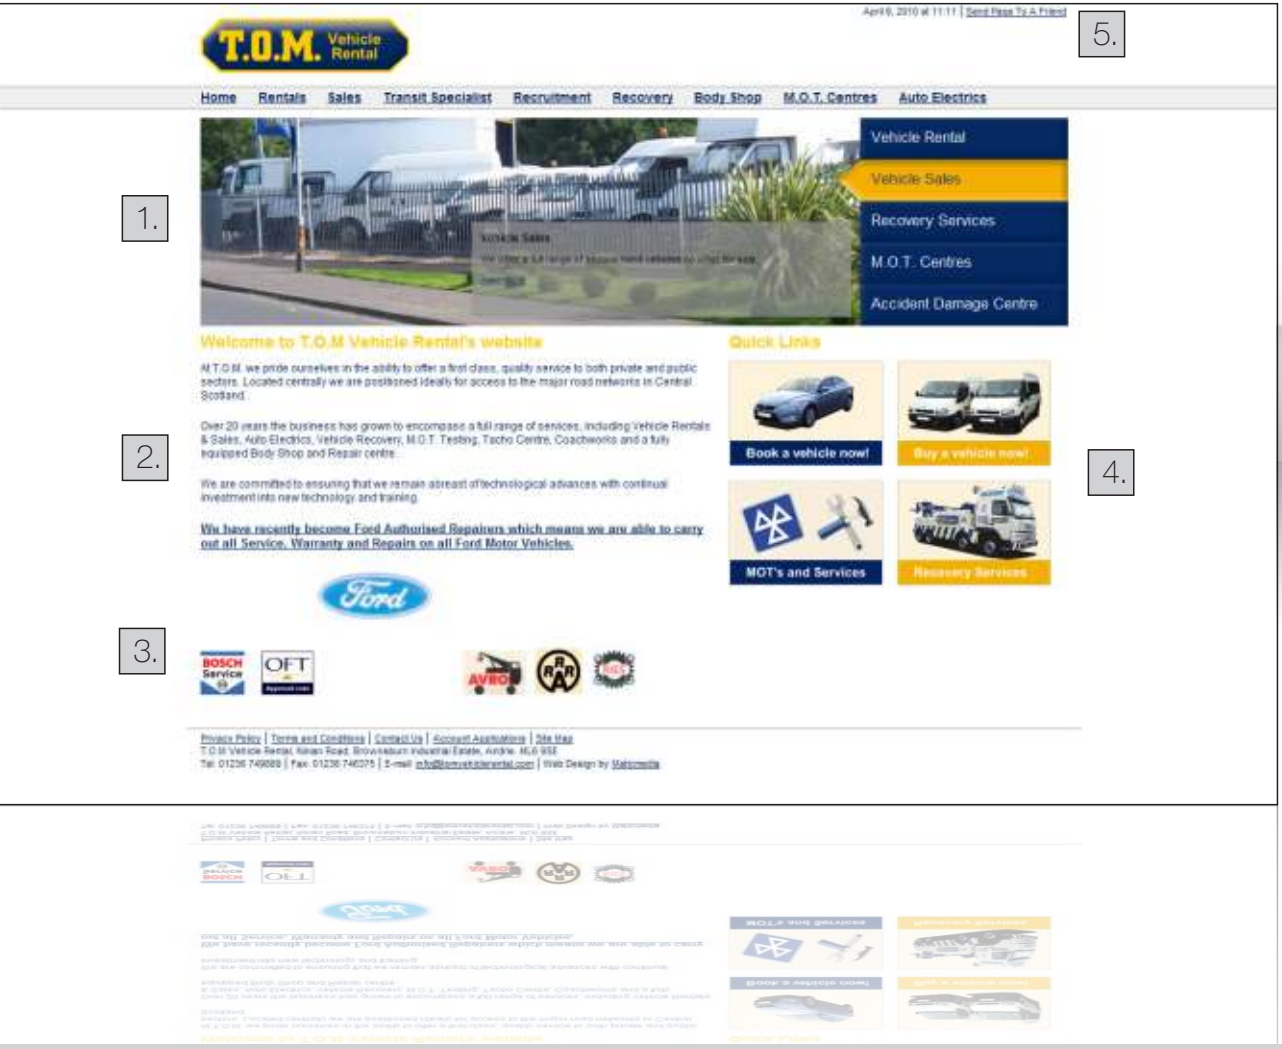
T.O.M. Vehicle Rental

April 9, 2010 at 11:11 | Send Page To A Friend

5.

Home Rentals Sales Transit Specialist Recruitment Recovery Body Shop M.O.T. Centres Auto Electrics

Vehicle Rental
Vehicle Sales
Recovery Services
M.O.T. Centres
Accident Damage Centre

Vehicle Sales
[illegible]

1.

Welcome to T.O.M Vehicle Rental's website

At T.O.M. we pride ourselves in the ability to offer a first class, quality service to both private and public sectors. Located centrally we are positioned ideally for access to the major road networks in Central Scotland.

Over 20 years the business has grown to encompass a full range of services, including Vehicle Rentals & Sales, Auto Electrics, Vehicle Recovery, M.O.T. Testing, Tacho Centre, Coachworks and a fully equipped Body Shop and Repair centre.

We are committed to ensuring that we remain abreast of technological advances with continual investment into new technology and training.

We have recently become Ford Authorised Repairers which means we are able to carry out all Service, Warranty and Repairs on all Ford Motor Vehicles.

2.

Ford

3.

BOSCH Service

OFT

AVRO

Quick Links

Book a vehicle now!

Buy a vehicle now!

MOT's and Services

Recovery Services

4.

Privacy Policy | Terms and Conditions | Contact Us | Account Applications | Site Map
T.O.M Vehicle Rental, Kilnan Road, Brownsburn Industrial Estate, Airdrie, ML6 9SE
Tel: 01236 749888 | Fax: 01236 746375 | E-mail: info@tomvehiclerental.com | Web Design by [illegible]